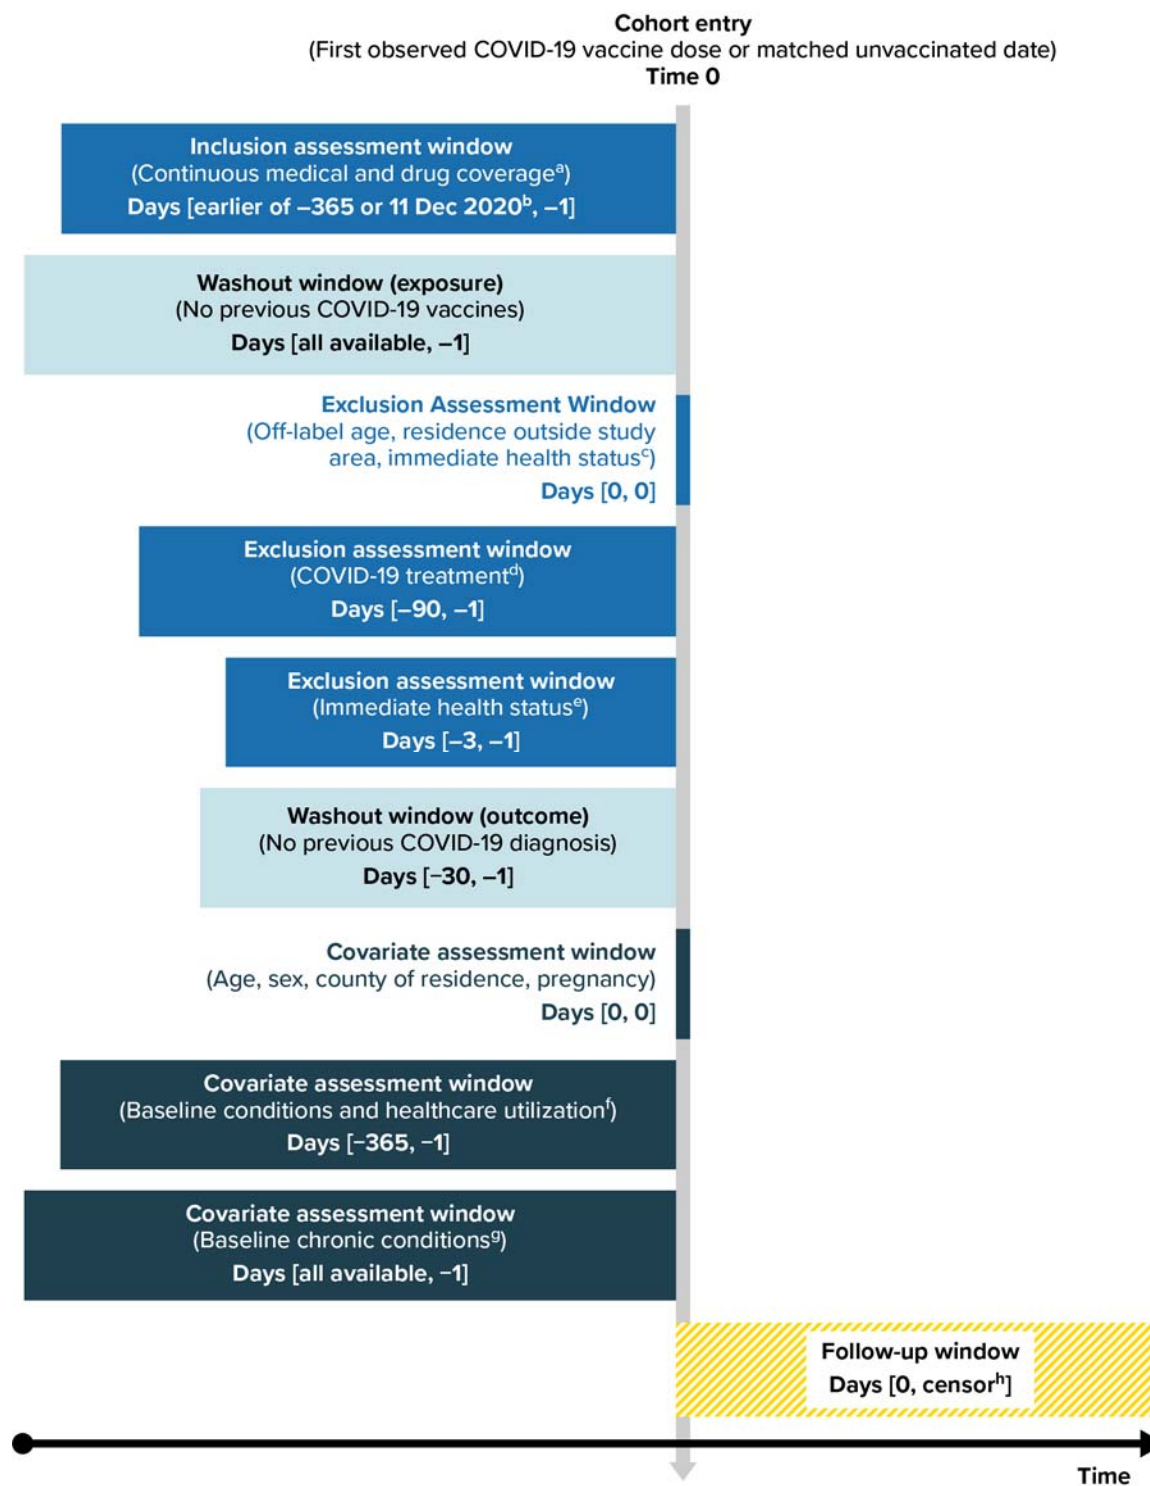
Cohort entry
(First observed COVID-19 vaccine dose or matched unvaccinated date)
Time 0

Inclusion assessment window
(Continuous medical and drug coverage$^{a}$)
Days [earlier of −365 or 11 Dec 2020$^{b}$, −1]

Washout window (exposure)
(No previous COVID-19 vaccines)
Days [all available, −1]

Exclusion Assessment Window
(Off-label age, residence outside study area, immediate health status$^{c}$)
Days [0, 0]

Exclusion assessment window
(COVID-19 treatment$^{d}$)
Days [−90, −1]

Exclusion assessment window
(Immediate health status$^{e}$)
Days [−3, −1]

Washout window (outcome)
(No previous COVID-19 diagnosis)
Days [−30, −1]

Covariate assessment window
(Age, sex, county of residence, pregnancy)
Days [0, 0]

Covariate assessment window
(Baseline conditions and healthcare utilization$^{f}$)
Days [−365, −1]

Covariate assessment window
(Baseline chronic conditions$^{g}$)
Days [all available, −1]

Follow-up window
Days [0, censor$^{h}$]

Time